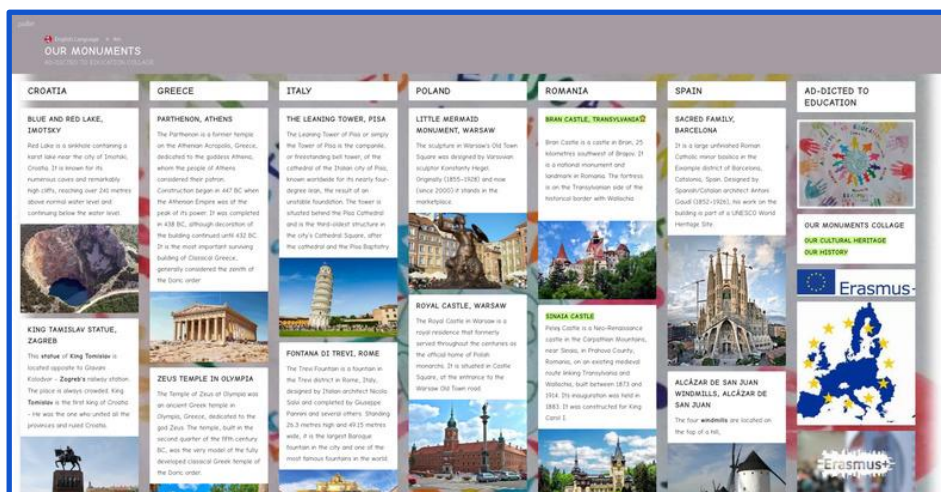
padlet

English Language • 4m

OUR MONUMENTS

AD-DICTED TO EDUCATION COLLAGE

CROATIA

BLUE AND RED LAKE, IMOTSKY

Red Lake is a sinkhole containing a karst lake near the city of Imotski, Croatia. It is known for its numerous caves and remarkably high cliffs, reaching over 241 metres above normal water level and continuing below the water level.

KING TAMISLAV STATUE, ZAGREB

This statue of King Tomislav is located opposite to Glavni Kolodvor – Zagreb's railway station. The place is always crowded. King Tomislav is the first king of Croatia – He was the one who united all the provinces and ruled Croatia.

GREECE

PARTHENON, ATHENS

The Parthenon is a former temple on the Athenian Acropolis, Greece, dedicated to the goddess Athena, whom the people of Athens considered their patron. Construction began in 447 BC when the Athenian Empire was at the peak of its power. It was completed in 438 BC, although decoration of the building continued until 432 BC. It is the most important surviving building of Classical Greece, generally considered the zenith of the Doric order.

ZEUS TEMPLE IN OLYMPIA

The Temple of Zeus at Olympia was an ancient Greek temple in Olympia, Greece, dedicated to the god Zeus. The temple, built in the second quarter of the fifth century BC, was the very model of the fully developed classical Greek temple of the Doric order.

ITALY

THE LEANING TOWER, PISA

The Leaning Tower of Pisa or simply the Tower of Pisa is the campanile, or freestanding bell tower, of the cathedral of the Italian city of Pisa, known worldwide for its nearly four-degree lean, the result of an unstable foundation. The tower is situated behind the Pisa Cathedral and is the third-oldest structure in the city's Cathedral Square, after the cathedral and the Pisa Baptistry.

FONTANA DI TREVI, ROME

The Trevi Fountain is a fountain in the Trevi district in Rome, Italy, designed by Italian architect Nicola Salvi and completed by Giuseppe Pannini and several others. Standing 26.3 metres high and 49.15 metres wide, it is the largest Baroque fountain in the city and one of the most famous fountains in the world.

POLAND

LITTLE MERMAID MONUMENT, WARSAW

The sculpture in Warsaw's Old Town Square was designed by Varsovian sculptor Konstanty Hegel. Originally (1855–1928) and now (since 2000) it stands in the marketplace.

ROYAL CASTLE, WARSAW

The Royal Castle in Warsaw is a royal residence that formerly served throughout the centuries as the official home of Polish monarchs. It is situated in Castle Square, at the entrance to the Warsaw Old Town road.

ROMANIA

BRAN CASTLE, TRANSYLVANIA

Bran Castle is a castle in Bran, 25 kilometres southwest of Brașov. It is a national monument and landmark in Romania. The fortress is on the Transylvanian side of the historical border with Wallachia.

SINAIA CASTLE

Peleș Castle is a Neo-Renaissance castle in the Carpathian Mountains, near Sinaia, in Prahova County, Romania, on an existing medieval route linking Transylvania and Wallachia, built between 1873 and 1914. Its inauguration was held in 1883. It was constructed for King Carol I.

SPAIN

SACRED FAMILY, BARCELONA

It is a large unfinished Roman Catholic minor basilica in the Eixample district of Barcelona, Catalonia, Spain. Designed by Spanish/Catalan architect Antoni Gaudí (1852–1926), his work on the building is part of a UNESCO World Heritage Site.

ALCÁZAR DE SAN JUAN WINDMILLS, ALCÁZAR DE SAN JUAN

The four windmills are located on the top of a hill.

AD-DICTED TO EDUCATION

OUR MONUMENTS COLLAGE

OUR CULTURAL HERITAGE

OUR HISTORY

Erasmus+

Erasmus+